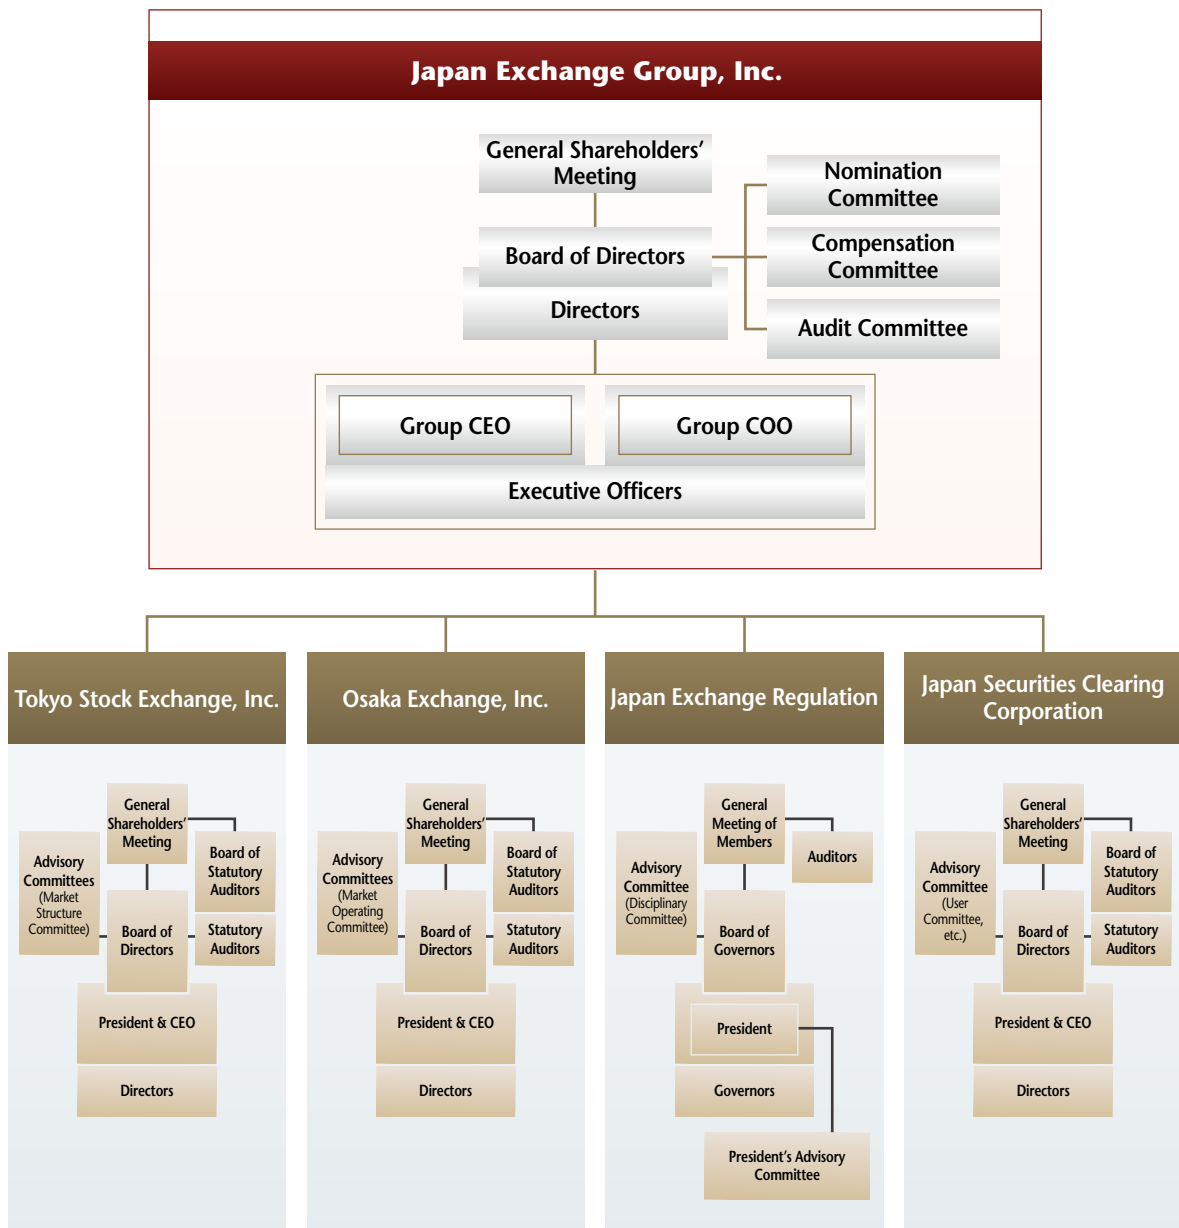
Japan Exchange Group, Inc.

General Shareholders' Meeting

Nomination Committee

Compensation Committee

Board of Directors

Directors

Audit Committee

Group CEO

Group COO

Executive Officers

Tokyo Stock Exchange, Inc.

General Shareholders' Meeting

Advisory Committees (Market Structure Committee)

Board of Statutory Auditors

Board of Directors

Statutory Auditors

President & CEO

Directors

Osaka Exchange, Inc.

General Shareholders' Meeting

Advisory Committees (Market Operating Committee)

Board of Statutory Auditors

Board of Directors

Statutory Auditors

President & CEO

Directors

Japan Exchange Regulation

General Meeting of Members

Auditors

Advisory Committee (Disciplinary Committee)

Board of Governors

President

Governors

President's Advisory Committee

Japan Securities Clearing Corporation

General Shareholders' Meeting

Advisory Committee (User Committee, etc.)

Board of Statutory Auditors

Board of Directors

Statutory Auditors

President & CEO

Directors